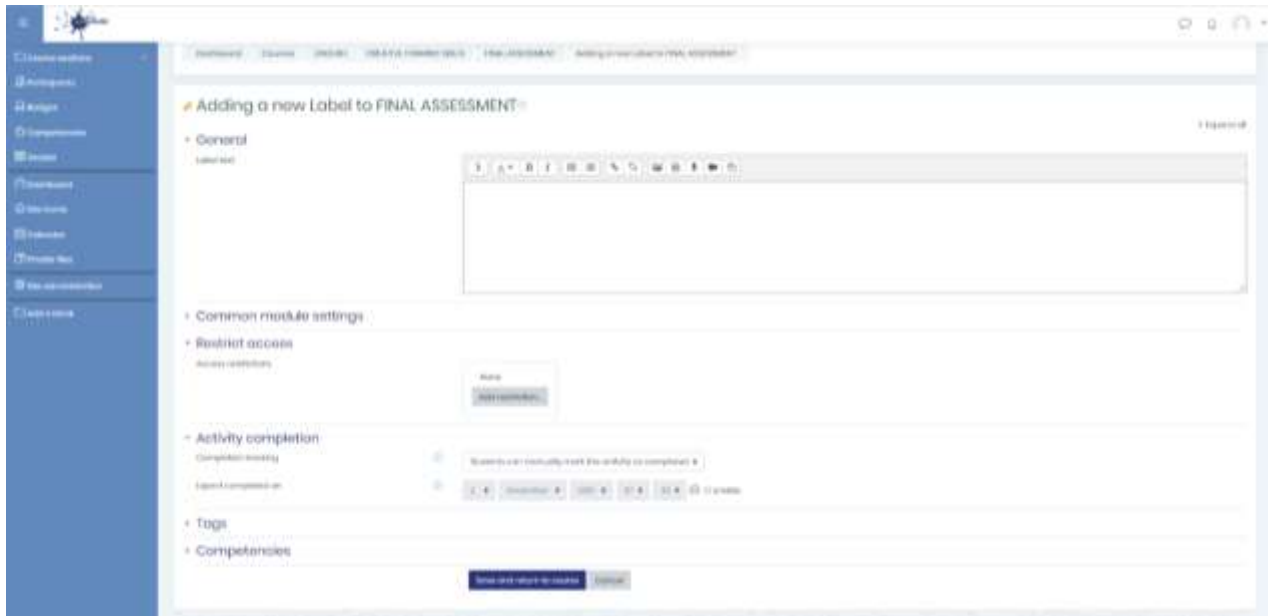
Adding a new Label to FINAL ASSESSMENT

General

Label text

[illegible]

Common module settings

Restrict access

Access restrictions

None

Add restriction...

Activity completion

Completion tracking

Expect completed on

Tags

Competencies

Save and return to course

Cancel